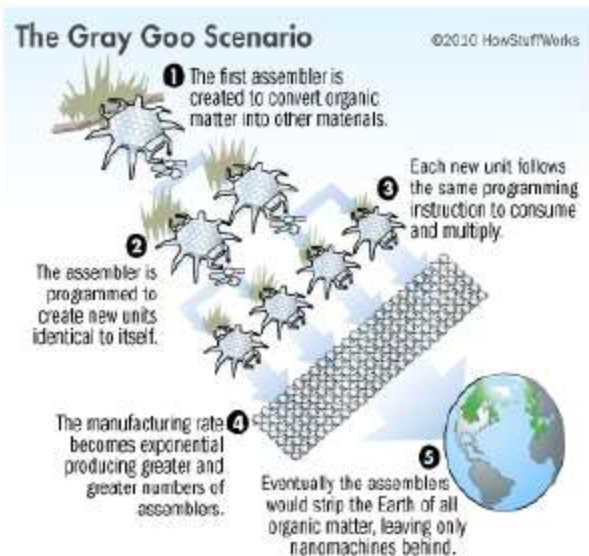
The Gray Goo Scenario

©2010 HowStuffWorks

1 The first assembler is created to convert organic matter into other materials.

3 Each new unit follows the same programming instruction to consume and multiply.

2 The assembler is programmed to create new units identical to itself.

4 The manufacturing rate becomes exponential producing greater and greater numbers of assemblers.

5 Eventually the assemblers would strip the Earth of all organic matter, leaving only nanomachines behind.